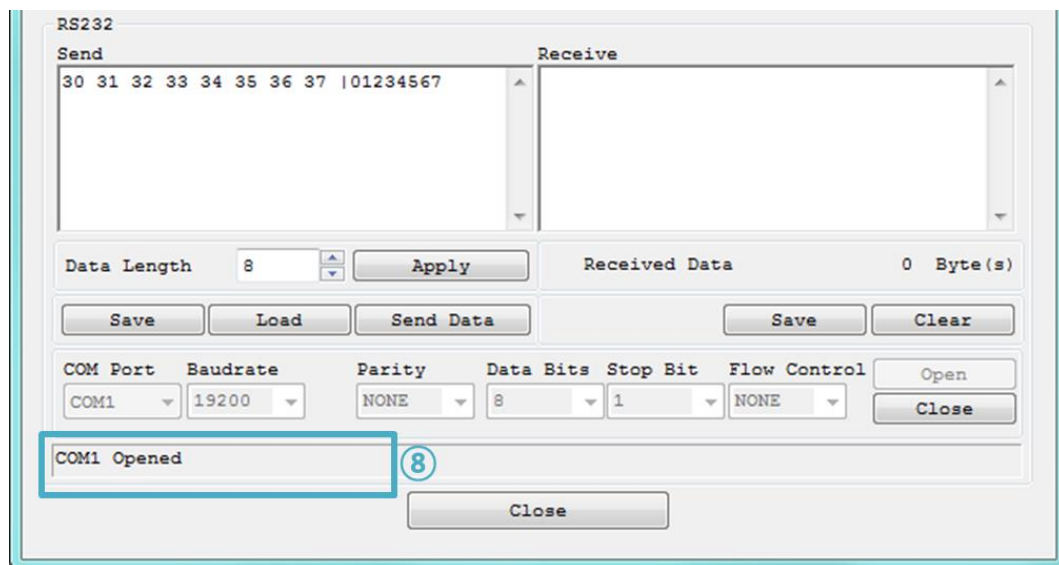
RS232
Send
30 31 32 33 34 35 36 37 |01234567

Receive

Data Length 8 Apply
Received Data 0 Byte(s)

Save Load Send Data
Save Clear

COM Port Baudrate Parity Data Bits Stop Bit Flow Control
COM1 19200 NONE 8 1 NONE
Open
Close

COM1 Opened
8

Close